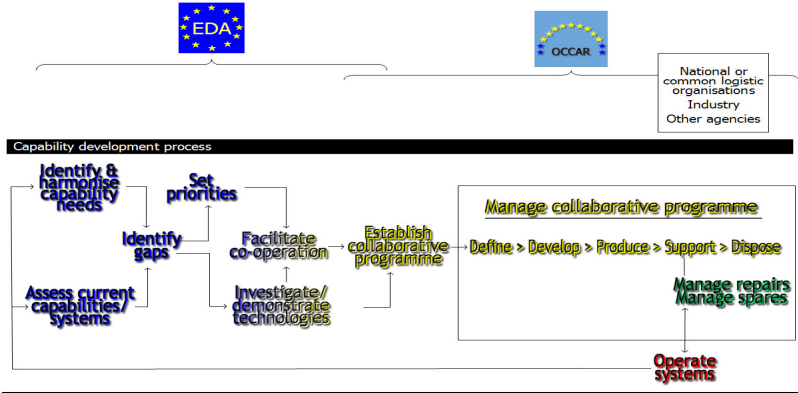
EDA

OCCAR

National or common logistic organisations
Industry
Other agencies

Capability development process

Identify & harmonise capability needs

Set priorities

Identify gaps

Facilitate co-operation

Establish collaborative programme

Manage collaborative programme

Define > Develop > Produce > Support > Dispose

Assess current capabilities/ systems

Investigate/ demonstrate technologies

Manage repairs
Manage spares

Operate systems